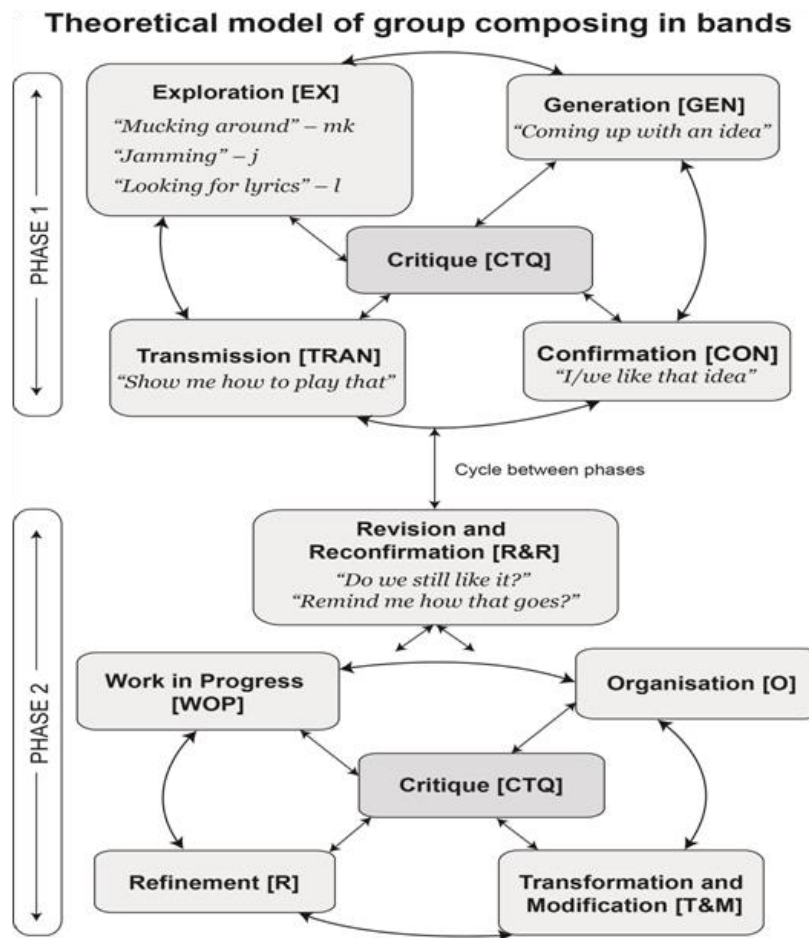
Theoretical model of group composing in bands

PHASE 1

Exploration [EX]
"Mucking around" – mk
"Jamming" – j
"Looking for lyrics" – l

Generation [GEN]
"Coming up with an idea"

Critique [CTQ]

Transmission [TRAN]
"Show me how to play that"

Confirmation [CON]
"I/we like that idea"

Cycle between phases

PHASE 2

Revision and Reconfirmation [R&R]
"Do we still like it?"
"Remind me how that goes?"

Work in Progress [WOP]

Organisation [O]

Critique [CTQ]

Refinement [R]

Transformation and Modification [T&M]